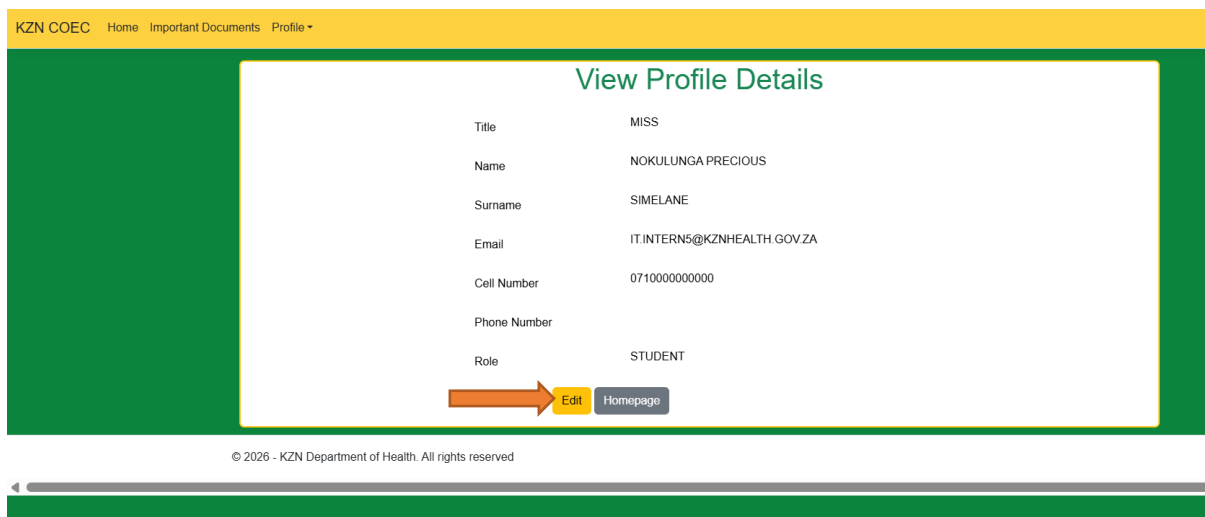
KZN COEC Home Important Documents Profile ▾

View Profile Details

| | |
|---|---|
| Title | MISS |
| Name | NOKULUNGA PRECIOUS |
| Surname | SIMELANE |
| Email | IT.INTERN5@KZNHEALTH.GOV.ZA |
| Cell Number | 0710000000000 |
| Phone Number | |
| Role | STUDENT |

Edit Homepage

© 2026 - KZN Department of Health. All rights reserved